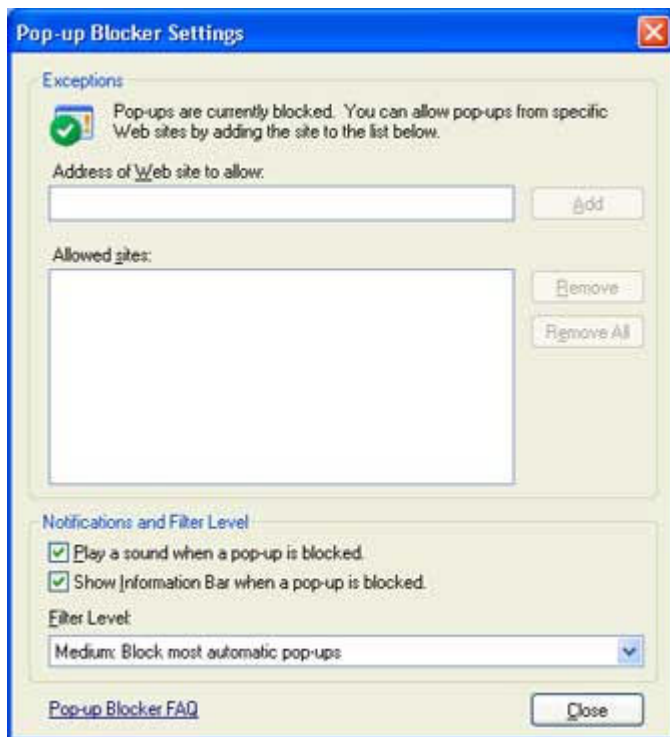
Pop-up Blocker Settings

Exceptions

Pop-ups are currently blocked. You can allow pop-ups from specific Web sites by adding the site to the list below.

Address of Web site to allow:

Add

Allowed sites:

Remove

Remove All

Notifications and Filter Level

Play a sound when a pop-up is blocked.

Show Information Bar when a pop-up is blocked.

Filter Level:

Medium: Block most automatic pop-ups

Pop-up Blocker FAQ

Close